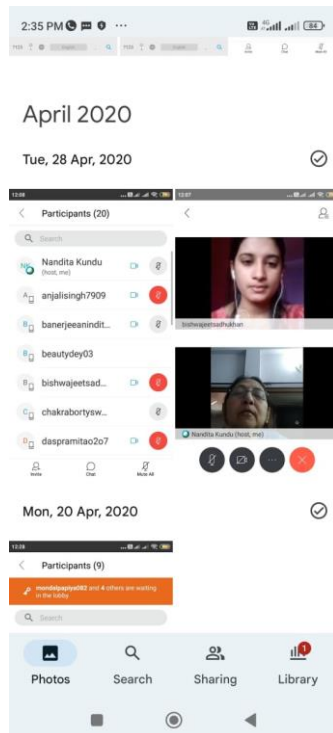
2:35 PM ··· 84

April 2020

Tue, 28 Apr, 2020

12:08

Participants (20)

Search

Nandita Kundu (host, me)

anjalisingh7909

banerjeeanindit...

beautydey03

bishwajeetsad...

chakrabortysw...

daspramitao2o7

Invite Chat Mute All

12:07

bishwajeetsadhukhan

Nandita Kundu (host, me)

Mon, 20 Apr, 2020

12:28

Participants (9)

mondalpapiya082 and 4 others are waiting in the lobby.

Search

Photos Search Sharing Library